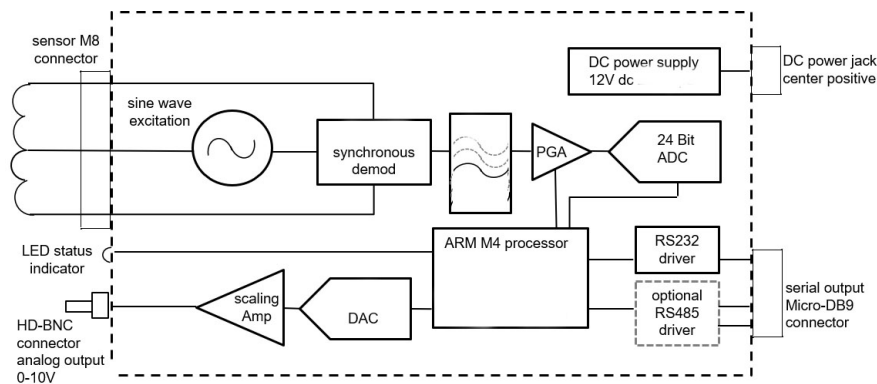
sensor M8 connector

DC power supply 12V dc

DC power jack center positive

sine wave excitation

synchronous demod

PGA

24 Bit ADC

LED status indicator

ARM M4 processor

RS232 driver

serial output Micro-DB9 connector

scaling Amp

DAC

optional RS485 driver

HD-BNC connector analog output 0-10V